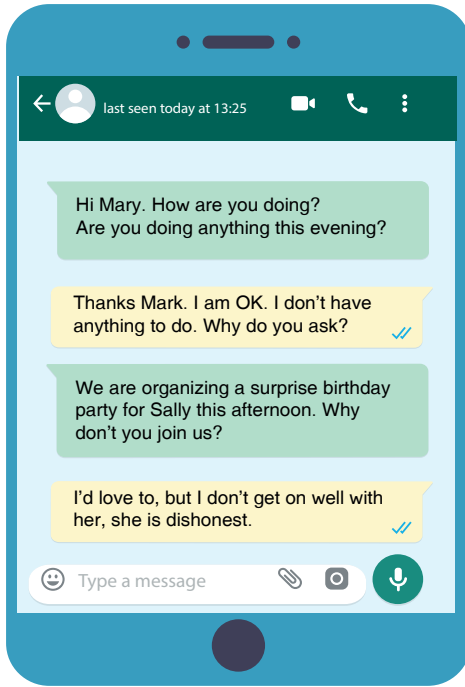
last seen today at 13:25

Hi Mary. How are you doing? Are you doing anything this evening?

Thanks Mark. I am OK. I don't have anything to do. Why do you ask?

We are organizing a surprise birthday party for Sally this afternoon. Why don't you join us?

I'd love to, but I don't get on well with her, she is dishonest.

Type a message